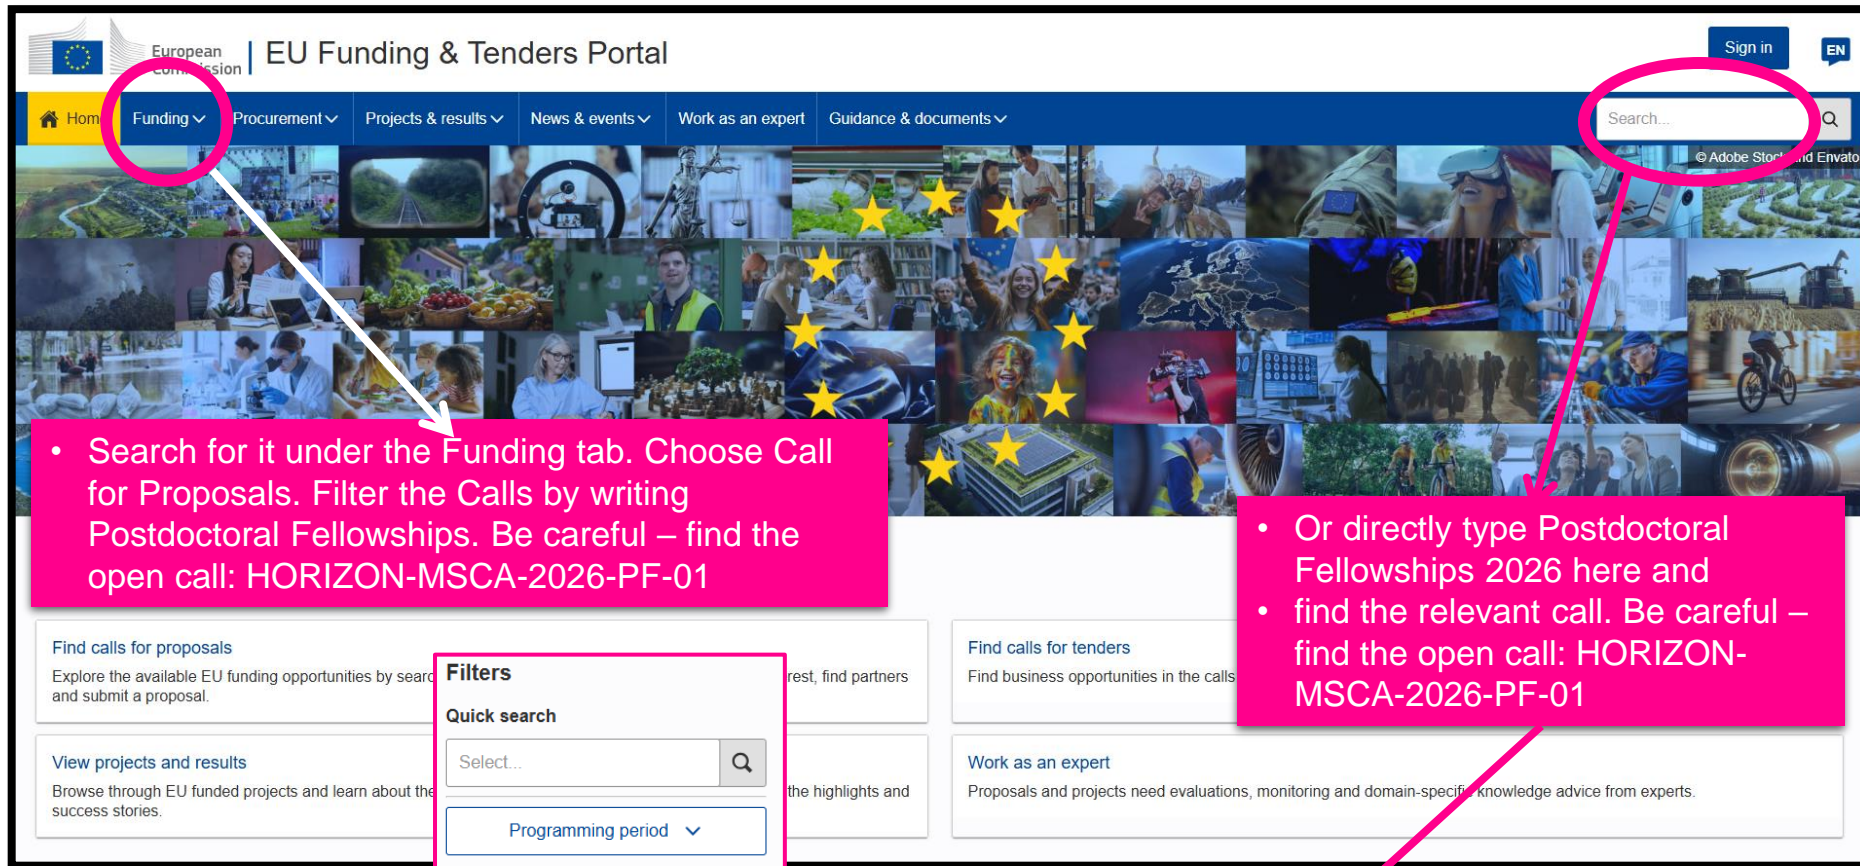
European Commission | EU Funding & Tenders Portal

Sign in

EN

Home Funding Procurement Projects & results News & events Work as an expert Guidance & documents

Search...

© Adobe Stock and Envato

• Search for it under the Funding tab. Choose Call for Proposals. Filter the Calls by writing Postdoctoral Fellowships. Be careful – find the open call: HORIZON-MSCA-2026-PF-01

• Or directly type Postdoctoral Fellowships 2026 here and
• find the relevant call. Be careful – find the open call: HORIZON-MSCA-2026-PF-01

Find calls for proposals

Explore the available EU funding opportunities by searc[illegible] rest, find partners and submit a proposal.

Filters

Quick search

Select...

Programming period

Find calls for tenders

Find business opportunities in the calls

View projects and results

Browse through EU funded projects and learn about the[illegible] the highlights and success stories.

Work as an expert

Proposals and projects need evaluations, monitoring and domain-specifi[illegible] knowledge advice from experts.